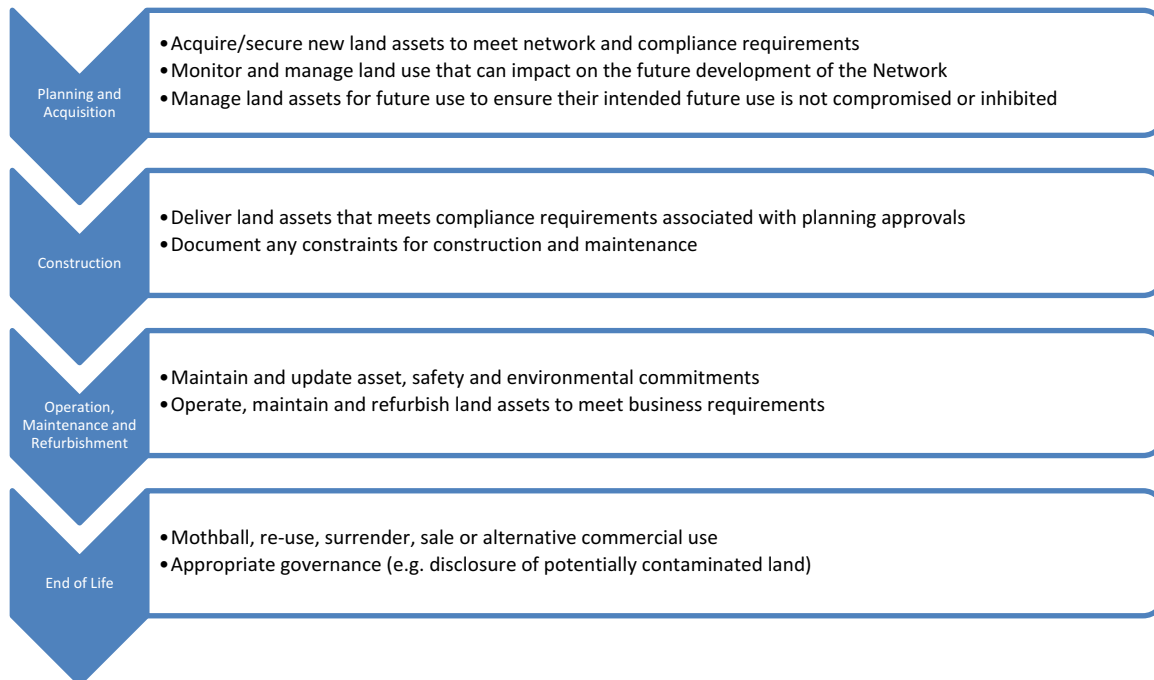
Planning and Acquisition

• Acquire/secure new land assets to meet network and compliance requirements
• Monitor and manage land use that can impact on the future development of the Network
• Manage land assets for future use to ensure their intended future use is not compromised or inhibited

Construction

• Deliver land assets that meets compliance requirements associated with planning approvals
• Document any constraints for construction and maintenance

Operation, Maintenance and Refurbishment

• Maintain and update asset, safety and environmental commitments
• Operate, maintain and refurbish land assets to meet business requirements

End of Life

• Mothball, re-use, surrender, sale or alternative commercial use
• Appropriate governance (e.g. disclosure of potentially contaminated land)